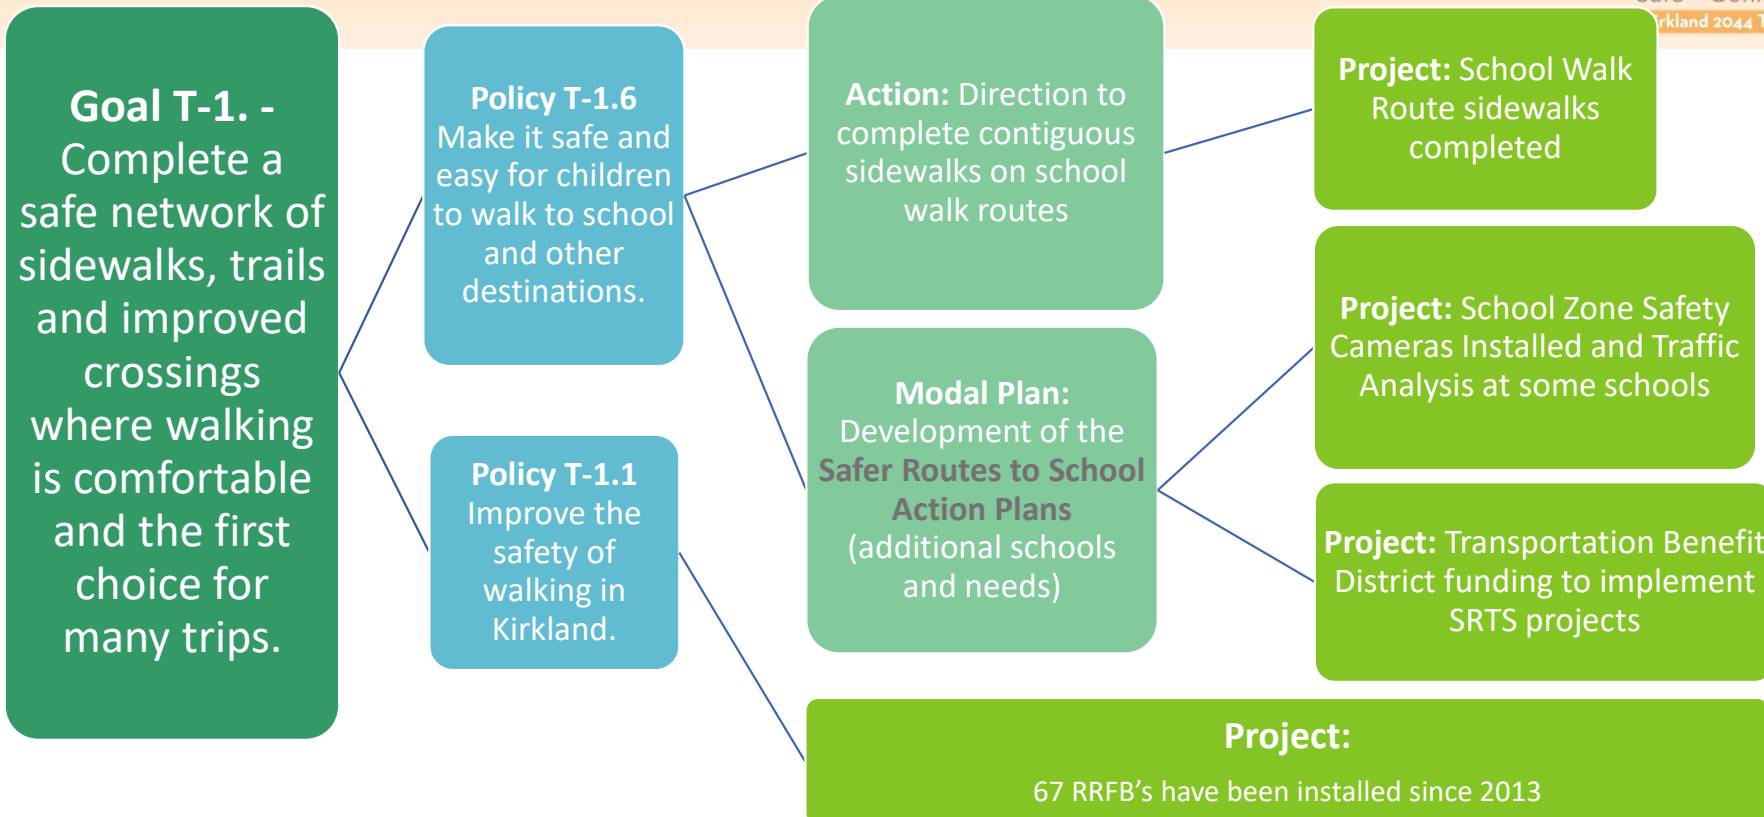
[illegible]rkland 2044 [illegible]

Goal T-1. - Complete a safe network of sidewalks, trails and improved crossings where walking is comfortable and the first choice for many trips.

Policy T-1.6 Make it safe and easy for children to walk to school and other destinations.

Policy T-1.1 Improve the safety of walking in Kirkland.

Action: Direction to complete contiguous sidewalks on school walk routes

Modal Plan: Development of the Safer Routes to School Action Plans (additional schools and needs)

Project: School Walk Route sidewalks completed

Project: School Zone Safety Cameras Installed and Traffic Analysis at some schools

Project: Transportation Benefit District funding to implement SRTS projects

Project:

67 RRFB's have been installed since 2013